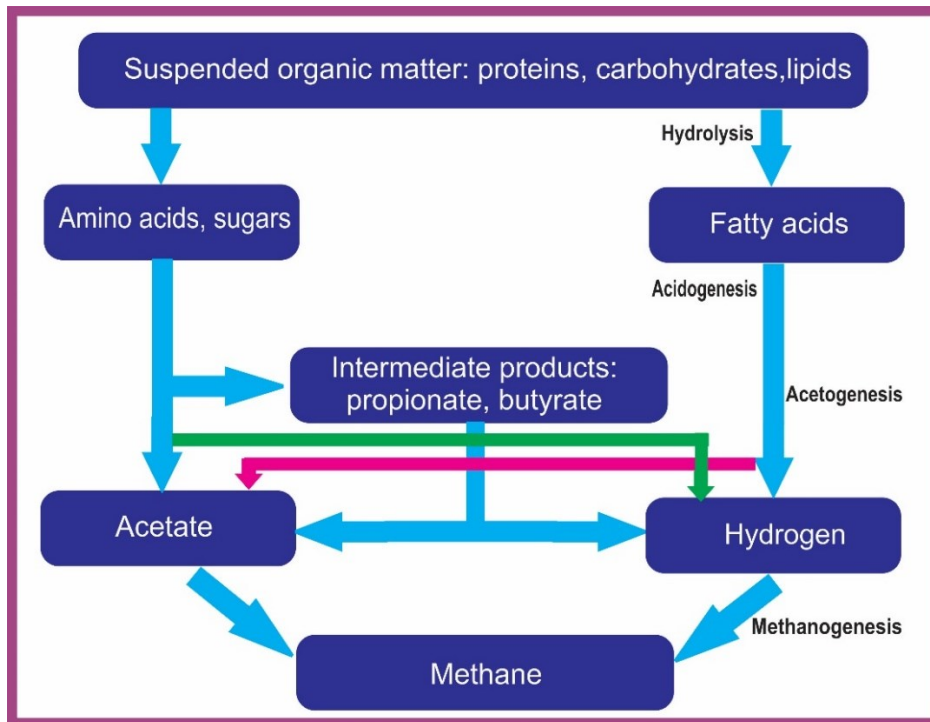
Suspended organic matter: proteins, carbohydrates,lipids

Hydrolysis

Amino acids, sugars

Fatty acids

Acidogenesis

Intermediate products: propionate, butyrate

Acetogenesis

Acetate

Hydrogen

Methanogenesis

Methane